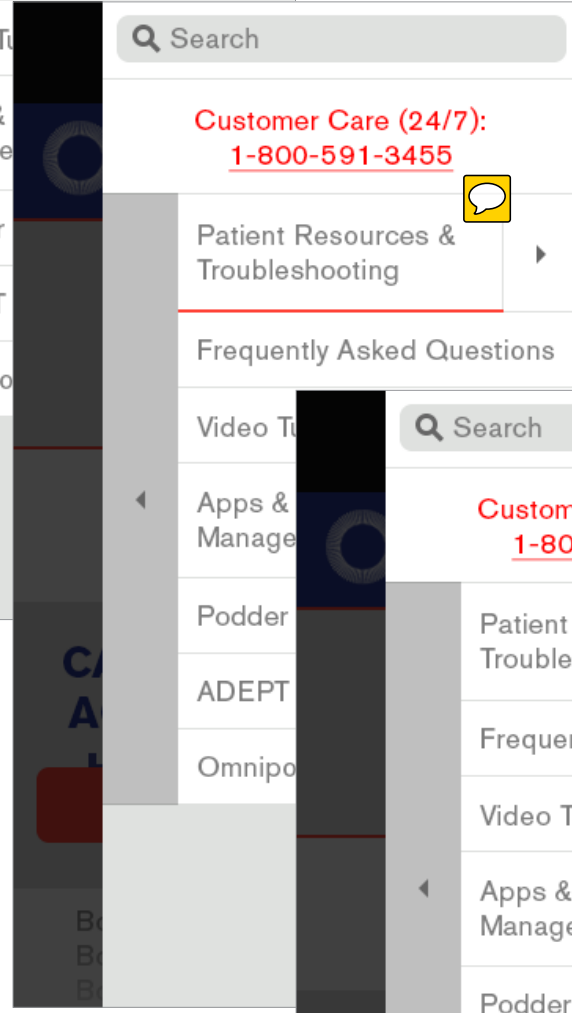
Tu
&
e
r
T
o
CA
A
Bo
Bo
Br

Search

Customer Care (24/7):
1-800-591-3455

Patient Resources & Troubleshooting

Frequently Asked Questions

Video Tu

Apps & Manage

Podder

ADEPT

Omnipo

Search

Custom
1-80

Patient
Trouble

Frequer

Video T

Apps &
Manage

Podder